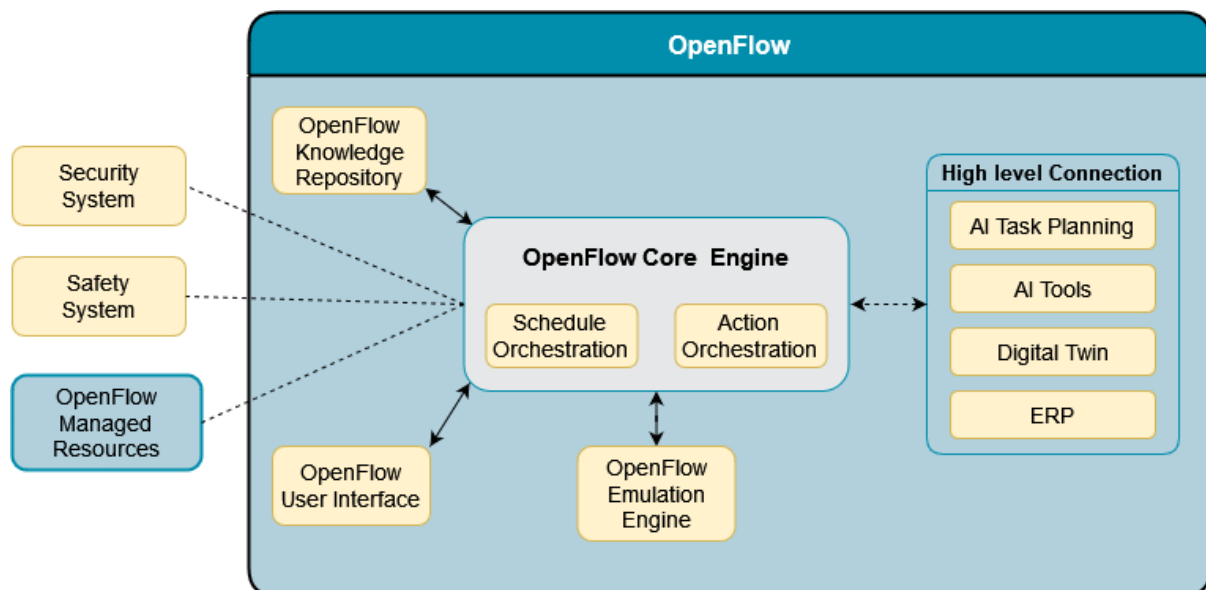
OpenFlow

OpenFlow Knowledge Repository

Security System

Safety System

OpenFlow Managed Resources

OpenFlow Core Engine

Schedule Orchestration

Action Orchestration

High level Connection

AI Task Planning

AI Tools

Digital Twin

ERP

OpenFlow User Interface

OpenFlow Emulation Engine